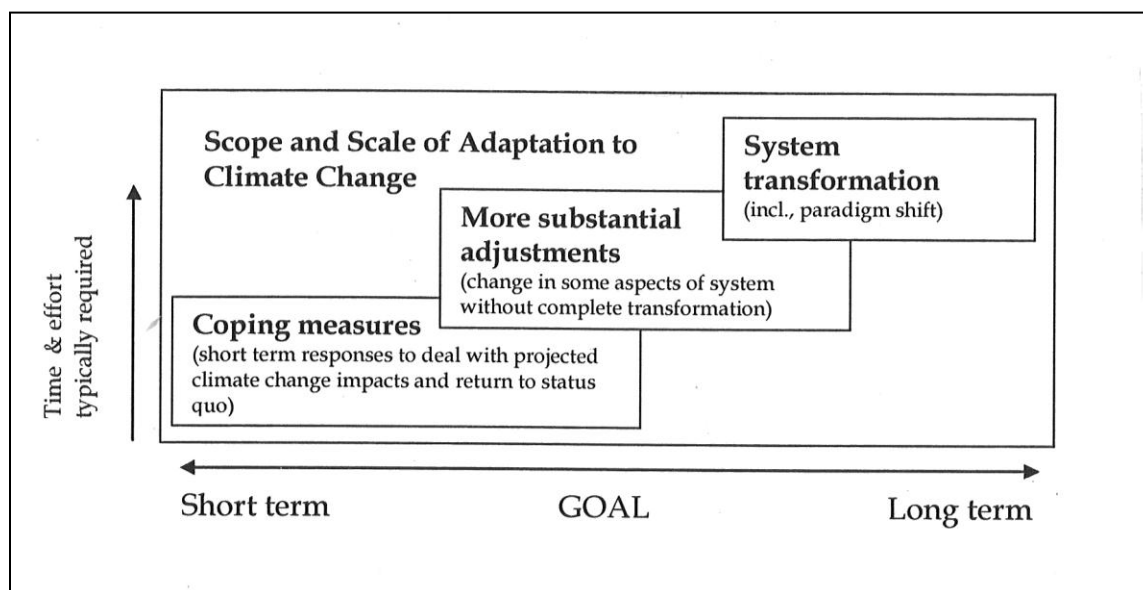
Scope and Scale of Adaptation to Climate Change

System transformation
(incl., paradigm shift)

More substantial adjustments
(change in some aspects of system without complete transformation)

Coping measures
(short term responses to deal with projected climate change impacts and return to status quo)

Time & effort typically required

Short term

GOAL

Long term